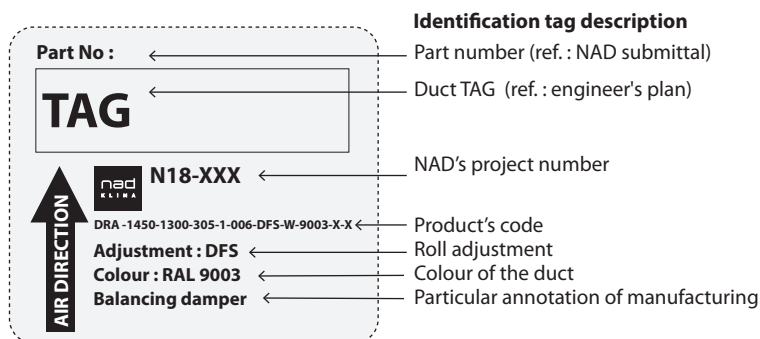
Identification tag description

Part No :

TAG

nad KLIMA

N18-XXX

AIR DIRECTION

DRA -1450-1300-305-1-006-DFS-W-9003-X-X

Adjustment : DFS

Colour : RAL 9003

Balancing damper

Part number (ref. : NAD submittal)

Duct TAG (ref. : engineer's plan)

NAD's project number

Product's code

Roll adjustment

Colour of the duct

Particular annotation of manufacturing